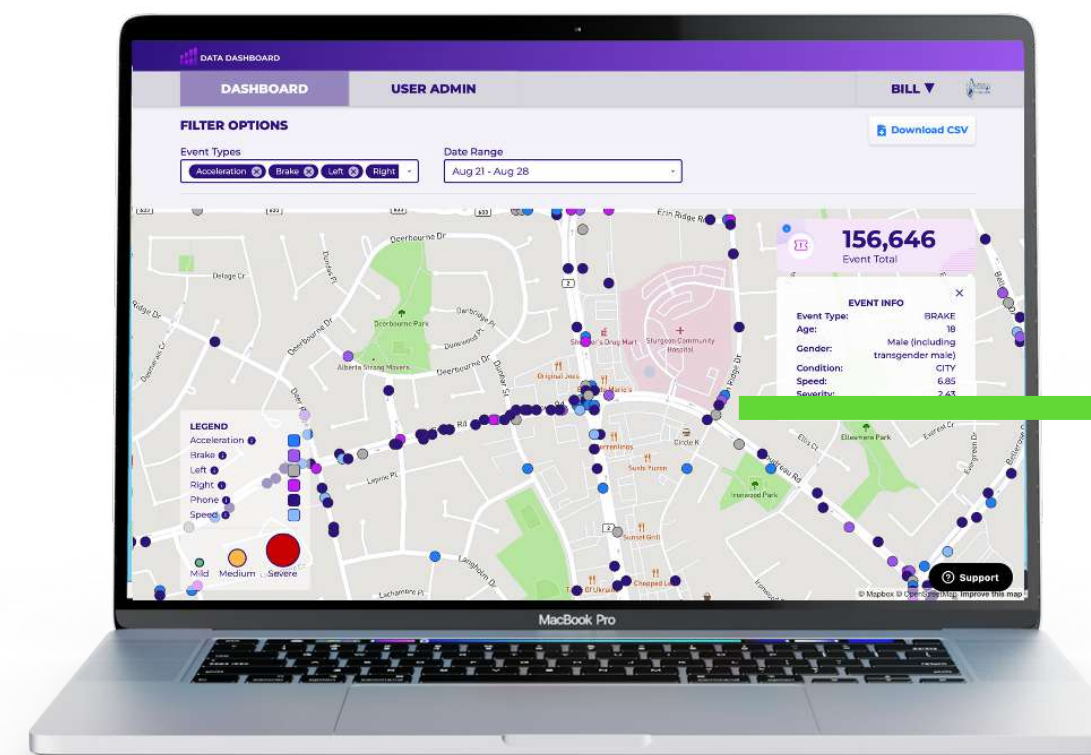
DATA DASHBOARD

DASHBOARD

USER ADMIN

BILL ▼

FILTER OPTIONS

Download CSV

Event Types

Acceleration ⊗ Brake ⊗ Left ⊗ Right

Date Range

Aug 21 - Aug 28

156,646
Event Total

EVENT INFO

| | |
|---|---|
| Event Type: | BRAKE |
| Age: | 18 |
| Gender: | Male (including transgender male) |
| Condition: | CITY |
| Speed: | 6.85 |
| Severity: | 2.43 |

LEGEND

Acceleration
Brake
Left
Right
Phone
Speed

Mild Medium Severe

Deerbourne Dr
Delage Cr
Deerbourne Park
Alberta Strong Movers
Dunvegan Dr
Dunbar St
Original Joe's
Shoppers Drug Mart
Sturgeon Community Hospital
Erin Ridge Rd
Circle K
Ellesmere Park
Sushi Yumm
Interwood Park
Lepine Pl
Sunset Grill
Lachambre Pl
Ellis Cr
Everest Cr
Evergreen Dr
Dawson Pl

Support

© Mapbox © OpenStreetMap Improve this map

MacBook Pro